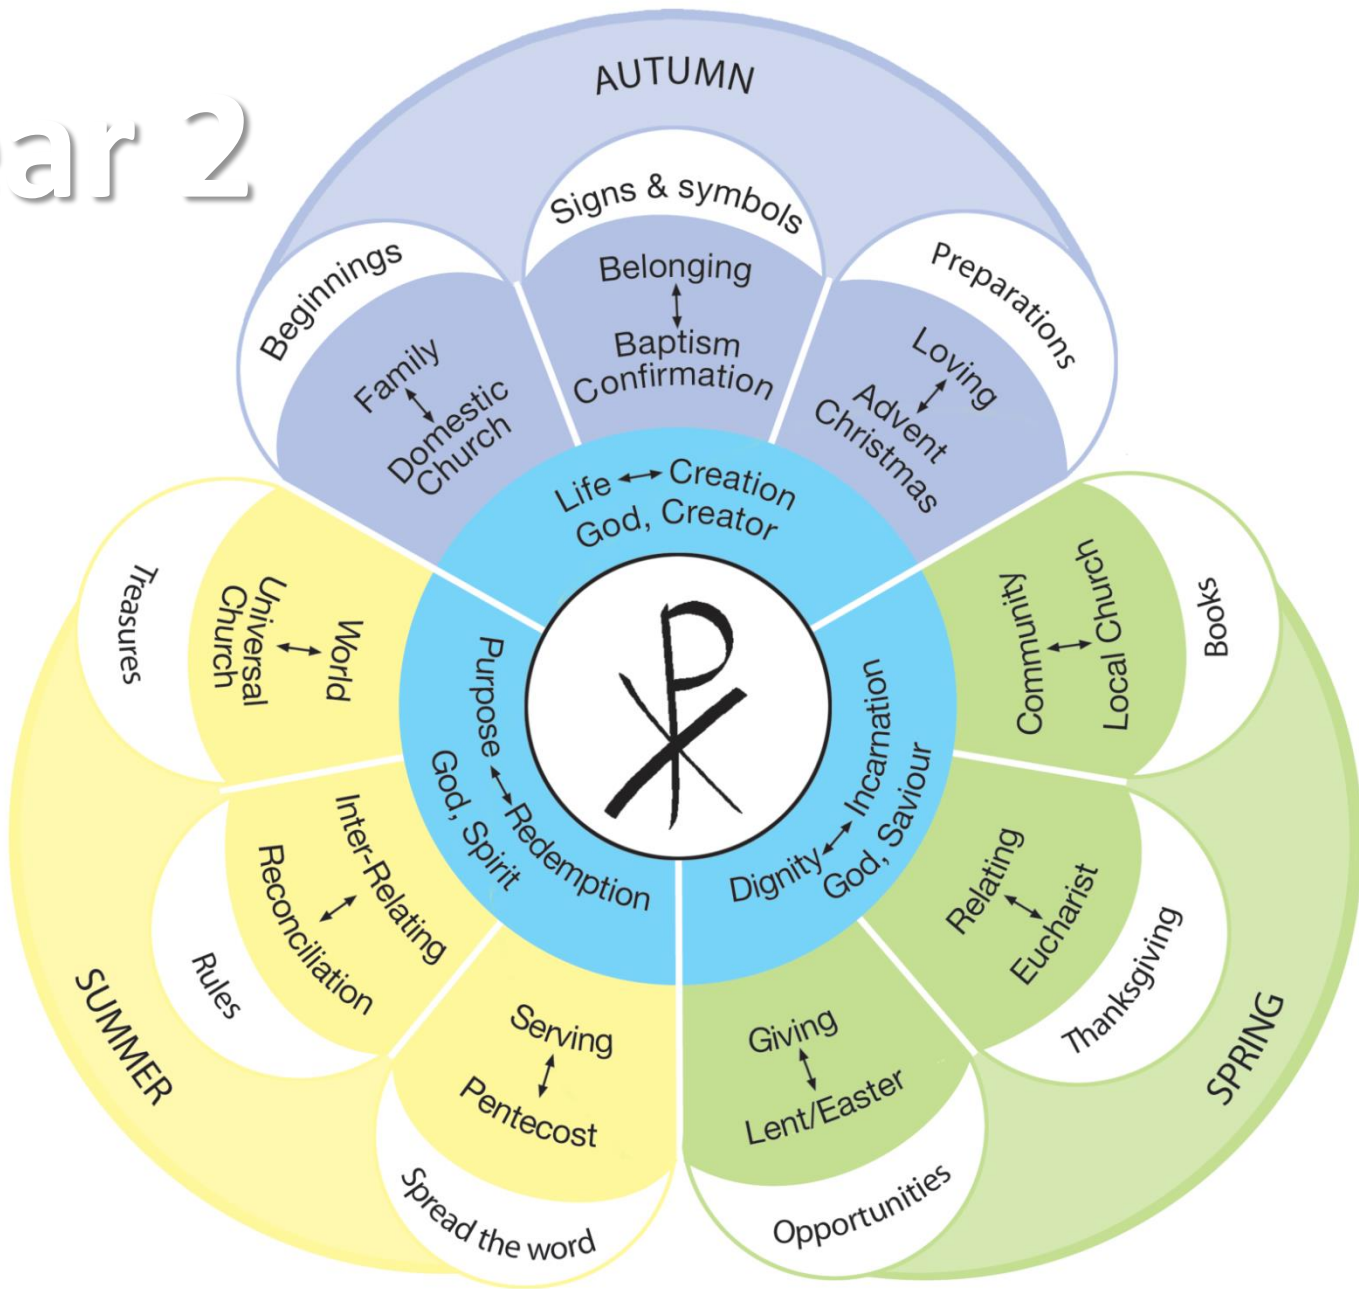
ar 2

AUTUMN

Beginnings

Family
Domestic Church

Signs & symbols

Belonging
Baptism Confirmation

Preparations

Loving
Advent Christmas

Life Creation
God, Creator

Purpose Redemption
God, Spirit

Dignity Incarnation
God, Saviour

Treasures

World
Universal Church

Books

Community
Local Church

Rules

Inter-Relating
Reconciliation

Thanksgiving

Relating
Eucharist

SUMMER

Serving
Pentecost

Spread the word

Giving
Lent/Easter

Opportunities

SPRING